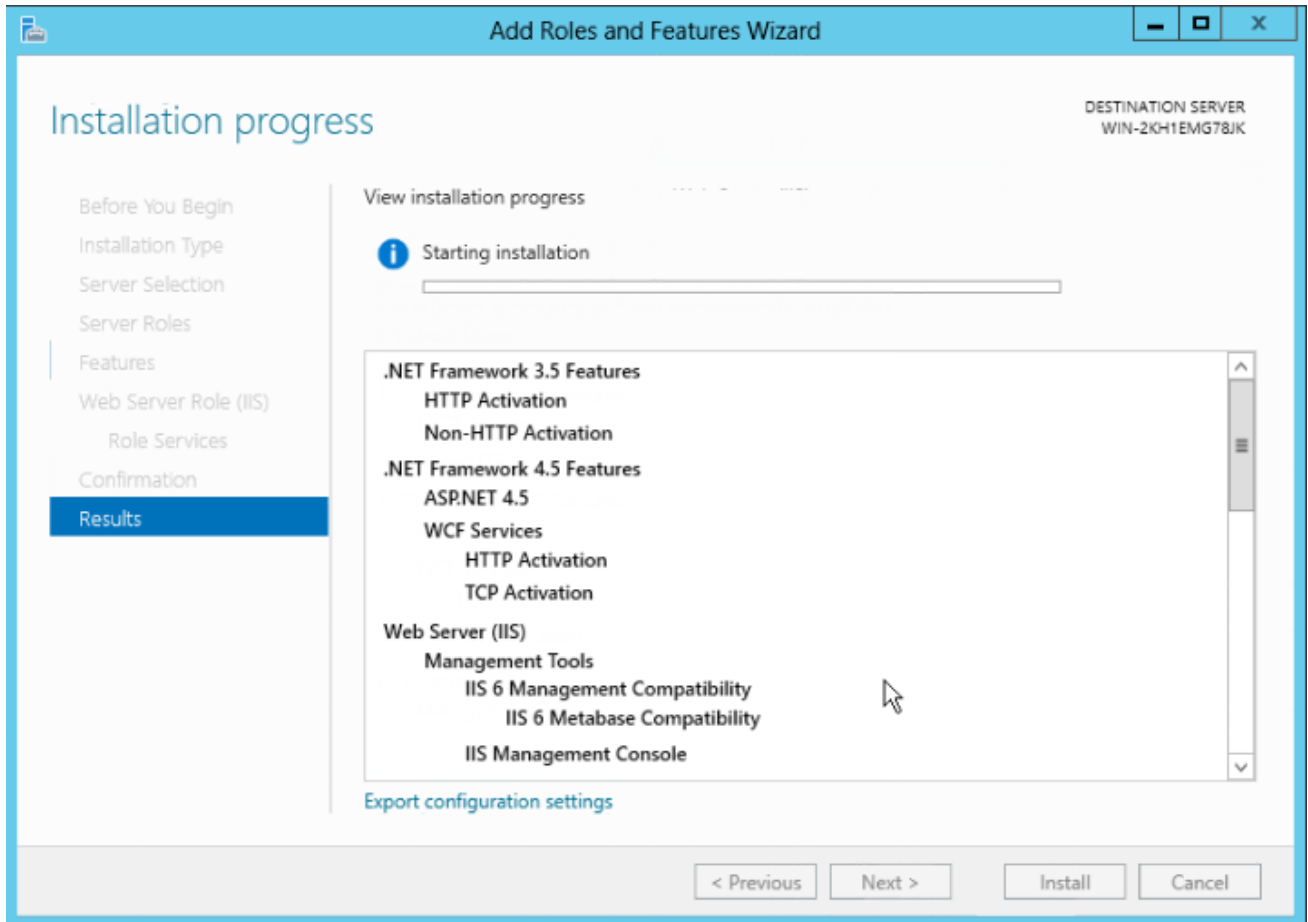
Add Roles and Features Wizard

Installation progress

DESTINATION SERVER
WIN-2KH1EMG78JK

Before You Begin
Installation Type
Server Selection
Server Roles
Features
Web Server Role (IIS)
Role Services
Confirmation
Results

View installation progress

Starting installation

.NET Framework 3.5 Features
HTTP Activation
Non-HTTP Activation
.NET Framework 4.5 Features
ASP.NET 4.5
WCF Services
HTTP Activation
TCP Activation
Web Server (IIS)
Management Tools
IIS 6 Management Compatibility
IIS 6 Metabase Compatibility
IIS Management Console

Export configuration settings

< Previous
Next >
Install
Cancel